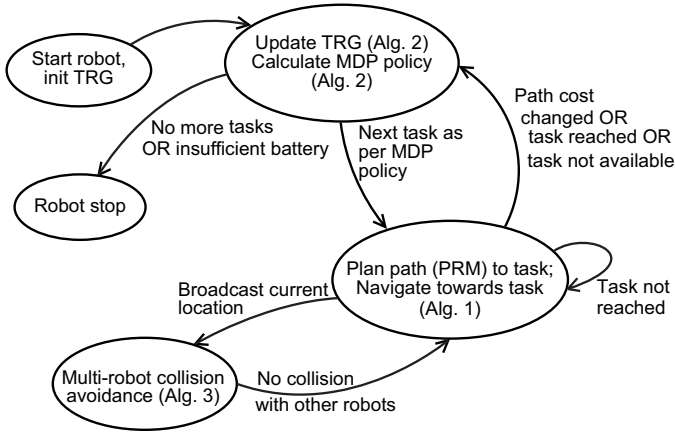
Start robot, init TRG

Update TRG (Alg. 2)
Calculate MDP policy (Alg. 2)

No more tasks OR insufficient battery

Next task as per MDP policy

Path cost changed OR task reached OR task not available

Robot stop

Plan path (PRM) to task; Navigate towards task (Alg. 1)

Task not reached

Broadcast current location

Multi-robot collision avoidance (Alg. 3)

No collision with other robots